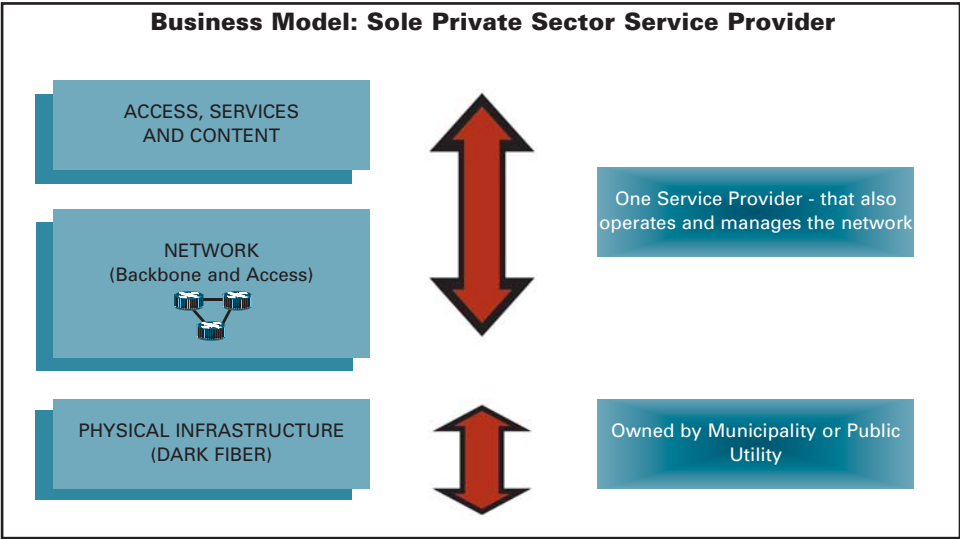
Business Model: Sole Private Sector Service Provider

ACCESS, SERVICES AND CONTENT

NETWORK (Backbone and Access)

PHYSICAL INFRASTRUCTURE (DARK FIBER)

One Service Provider - that also operates and manages the network

Owned by Municipality or Public Utility